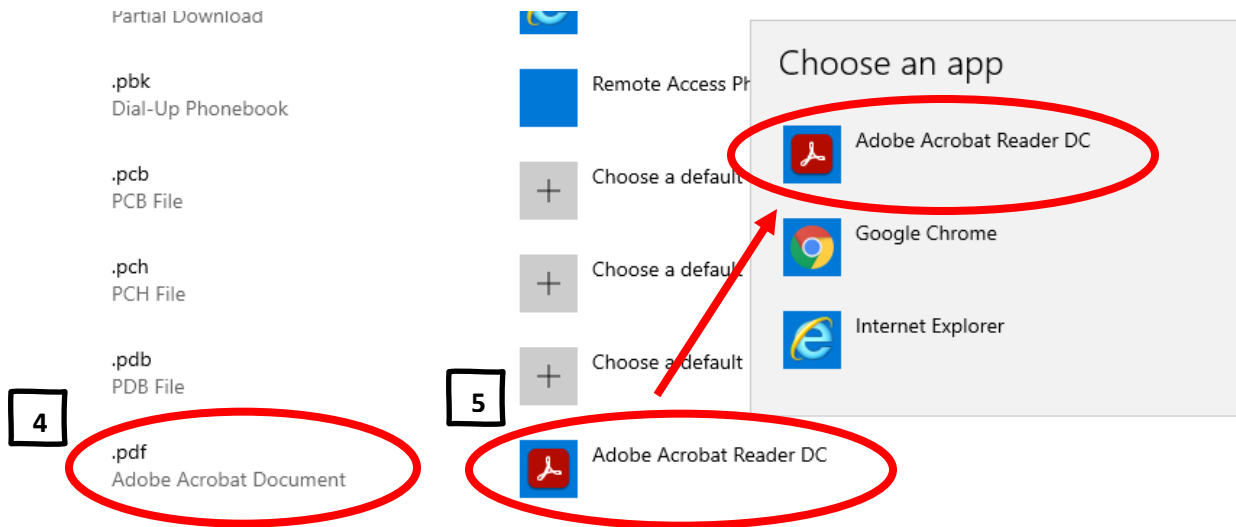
Partial Download

.pbk
Dial-Up Phonebook

.pcb
PCB File

.pch
PCH File

.pdb
PDB File

4

.pdf
Adobe Acrobat Document

Remote Access Ph

Choose a default

Choose a default

Choose a default

5

Adobe Acrobat Reader DC

Choose an app

Adobe Acrobat Reader DC

Google Chrome

Internet Explorer